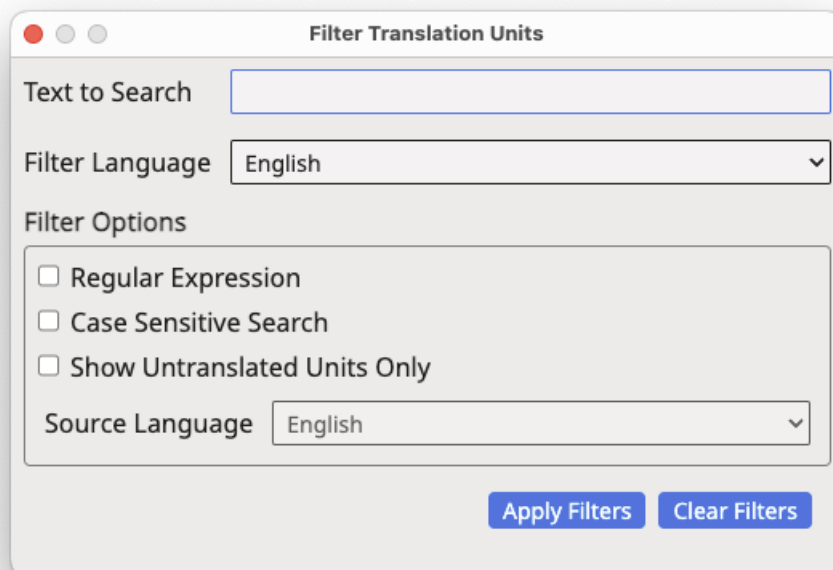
Filter Translation Units

Text to Search

Filter Language English

Filter Options

Regular Expression
Case Sensitive Search
Show Untranslated Units Only

Source Language English

Apply Filters Clear Filters